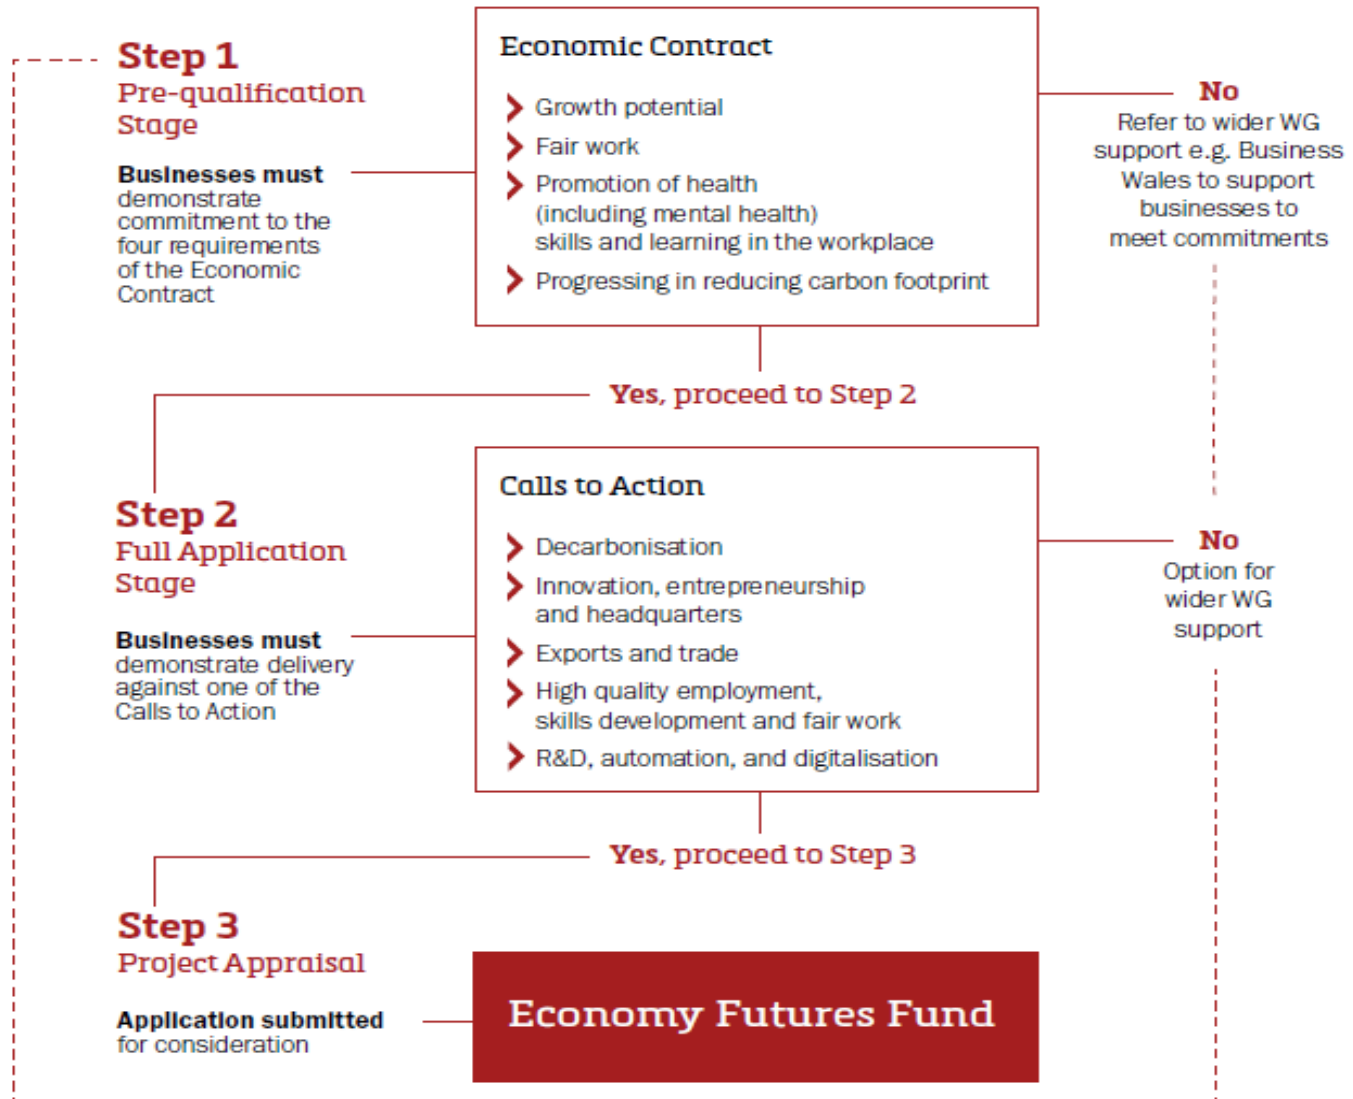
Step 1
Pre-qualification Stage

Businesses must demonstrate commitment to the four requirements of the Economic Contract

Economic Contract

Growth potential
Fair work
Promotion of health (including mental health) skills and learning in the workplace
Progressing in reducing carbon footprint

No
Refer to wider WG support e.g. Business Wales to support businesses to meet commitments

Yes, proceed to Step 2

Step 2
Full Application Stage

Businesses must demonstrate delivery against one of the Calls to Action

Calls to Action

Decarbonisation
Innovation, entrepreneurship and headquarters
Exports and trade
High quality employment, skills development and fair work
R&D, automation, and digitalisation

No
Option for wider WG support

Yes, proceed to Step 3

Step 3
Project Appraisal

Application submitted for consideration

Economy Futures Fund